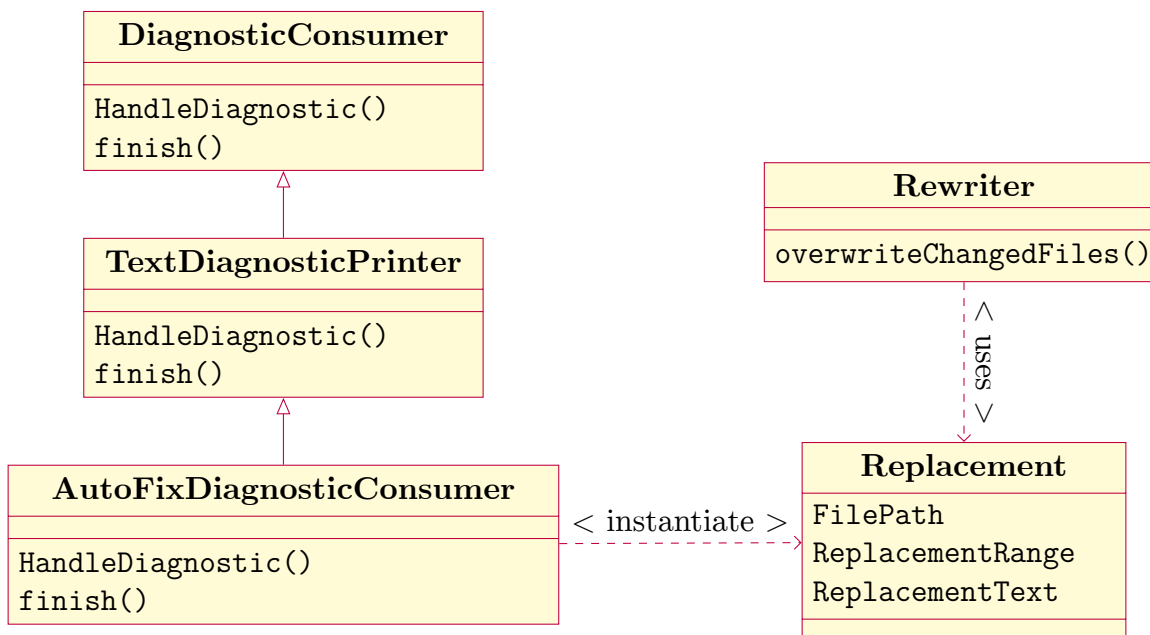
DiagnosticConsumer

HandleDiagnostic()
finish()

TextDiagnosticPrinter

HandleDiagnostic()
finish()

AutoFixDiagnosticConsumer

HandleDiagnostic()
finish()

< instantiate >

Rewriter

overwriteChangedFiles()

< uses >

Replacement

FilePath
ReplacementRange
ReplacementText